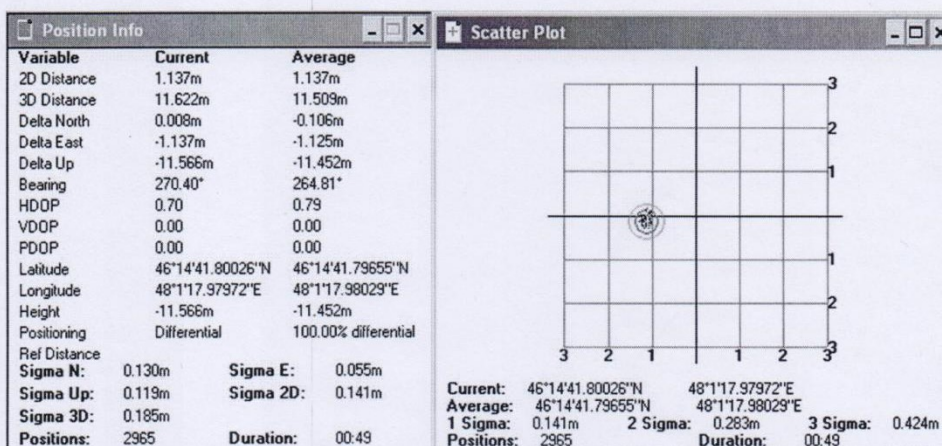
Position Info

| Variable | Current | Average |
|---|---|---|
| 2D Distance | 1.137m | 1.137m |
| 3D Distance | 11.622m | 11.509m |
| Delta North | 0.008m | -0.106m |
| Delta East | -1.137m | -1.125m |
| Delta Up | -11.566m | -11.452m |
| Bearing | 270.40° | 264.81° |
| HDOP | 0.70 | 0.79 |
| VDOP | 0.00 | 0.00 |
| PDOP | 0.00 | 0.00 |
| Latitude | 46°14'41.80026"N | 46°14'41.79655"N |
| Longitude | 48°1'17.97972"E | 48°1'17.98029"E |
| Height | -11.566m | -11.452m |
| Positioning | Differential | 100.00% differential |
| Ref Distance | | |

Sigma N: 0.130m Sigma E: 0.055m
Sigma Up: 0.119m Sigma 2D: 0.141m
Sigma 3D: 0.185m
Positions: 2965 Duration: 00:49

Scatter Plot

3
2
1
1
2
3
3 2 1 1 2 3

Current: 46°14'41.80026"N 48°1'17.97972"E
Average: 46°14'41.79655"N 48°1'17.98029"E
1 Sigma: 0.141m 2 Sigma: 0.283m 3 Sigma: 0.424m
Positions: 2965 Duration: 00:49